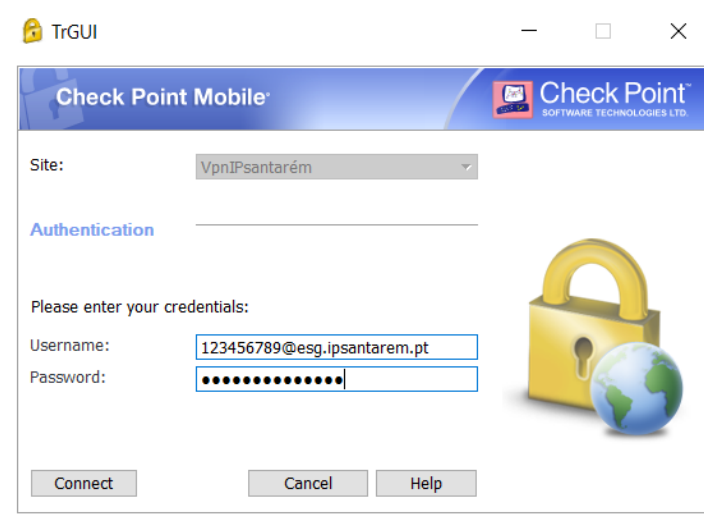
TrGUI

Check Point Mobile

Check Point
SOFTWARE TECHNOLOGIES LTD.

Site: VpnIPsantarém

Authentication

Please enter your credentials:

Username: 123456789@esg.ipsantarem.pt
Password: ••••••••••••••

Connect Cancel Help